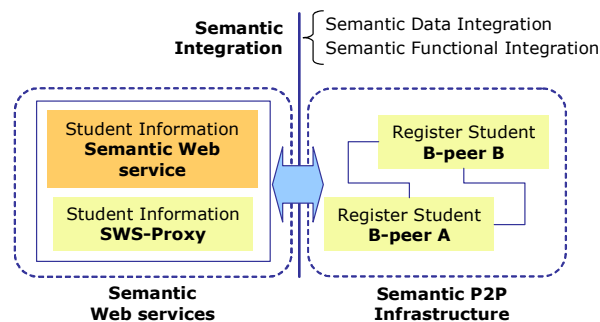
Semantic Integration

Semantic Data Integration
Semantic Functional Integration

Student Information
Semantic Web service

Student Information
SWS-Proxy

Register Student
B-peer B

Register Student
B-peer A

Semantic Web services

Semantic P2P Infrastructure